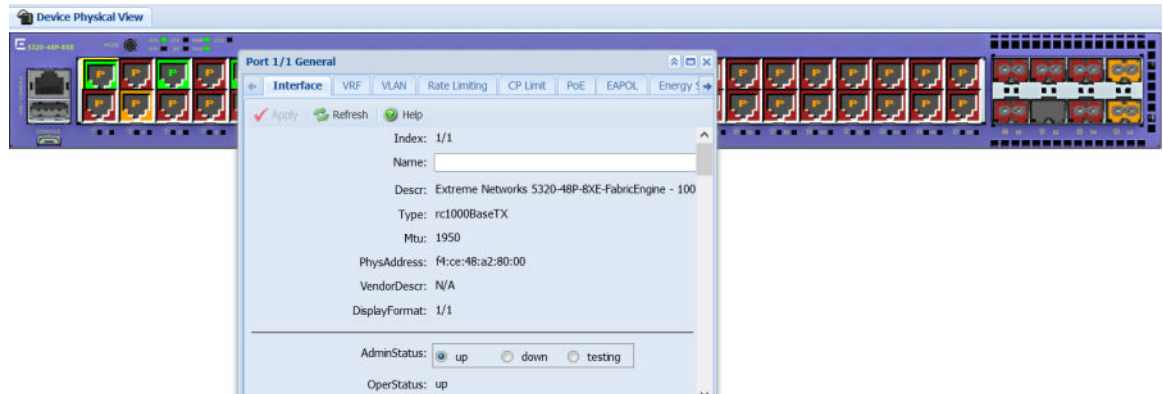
Device Physical View

5320-48P-8XE

Port 1/1 General

Interface | VRF | VLAN | Rate Limiting | CP Limit | PoE | EAPOL | Energy S

Apply | Refresh | Help

Index: 1/1

Name:

Descr: Extreme Networks 5320-48P-8XE-FabricEngine - 100

Type: rc1000BaseTX

Mtu: 1950

PhysAddress: f4:ce:48:a2:80:00

VendorDescr: N/A

DisplayFormat: 1/1

AdminStatus: up down testing

OperStatus: up